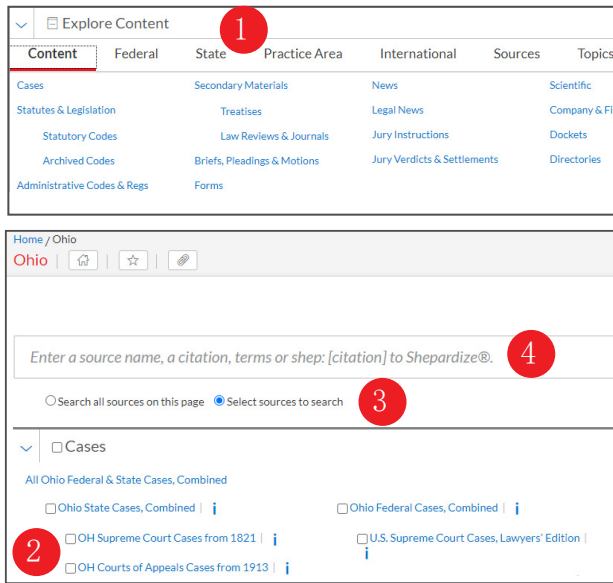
Explore Content 1

Content Federal State Practice Area International Sources Topics

Cases
Statutes & Legislation
Statutory Codes
Archived Codes
Administrative Codes & Regs

Secondary Materials
Treatises
Law Reviews & Journals
Briefs, Pleadings & Motions
Forms

News
Legal News
Jury Instructions
Jury Verdicts & Settlements

Scientific
Company & Fi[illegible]
Dockets
Directories

Home / Ohio
Ohio

Enter a source name, a citation, terms or shep: [citation] to Shepardize®. 4

Search all sources on this page Select sources to search 3

Cases

All Ohio Federal & State Cases, Combined

Ohio State Cases, Combined | i
Ohio Federal Cases, Combined | i

2

OH Supreme Court Cases from 1821 | i
OH Courts of Appeals Cases from 1913 | i
U.S. Supreme Court Cases, Lawyers' Edition | i